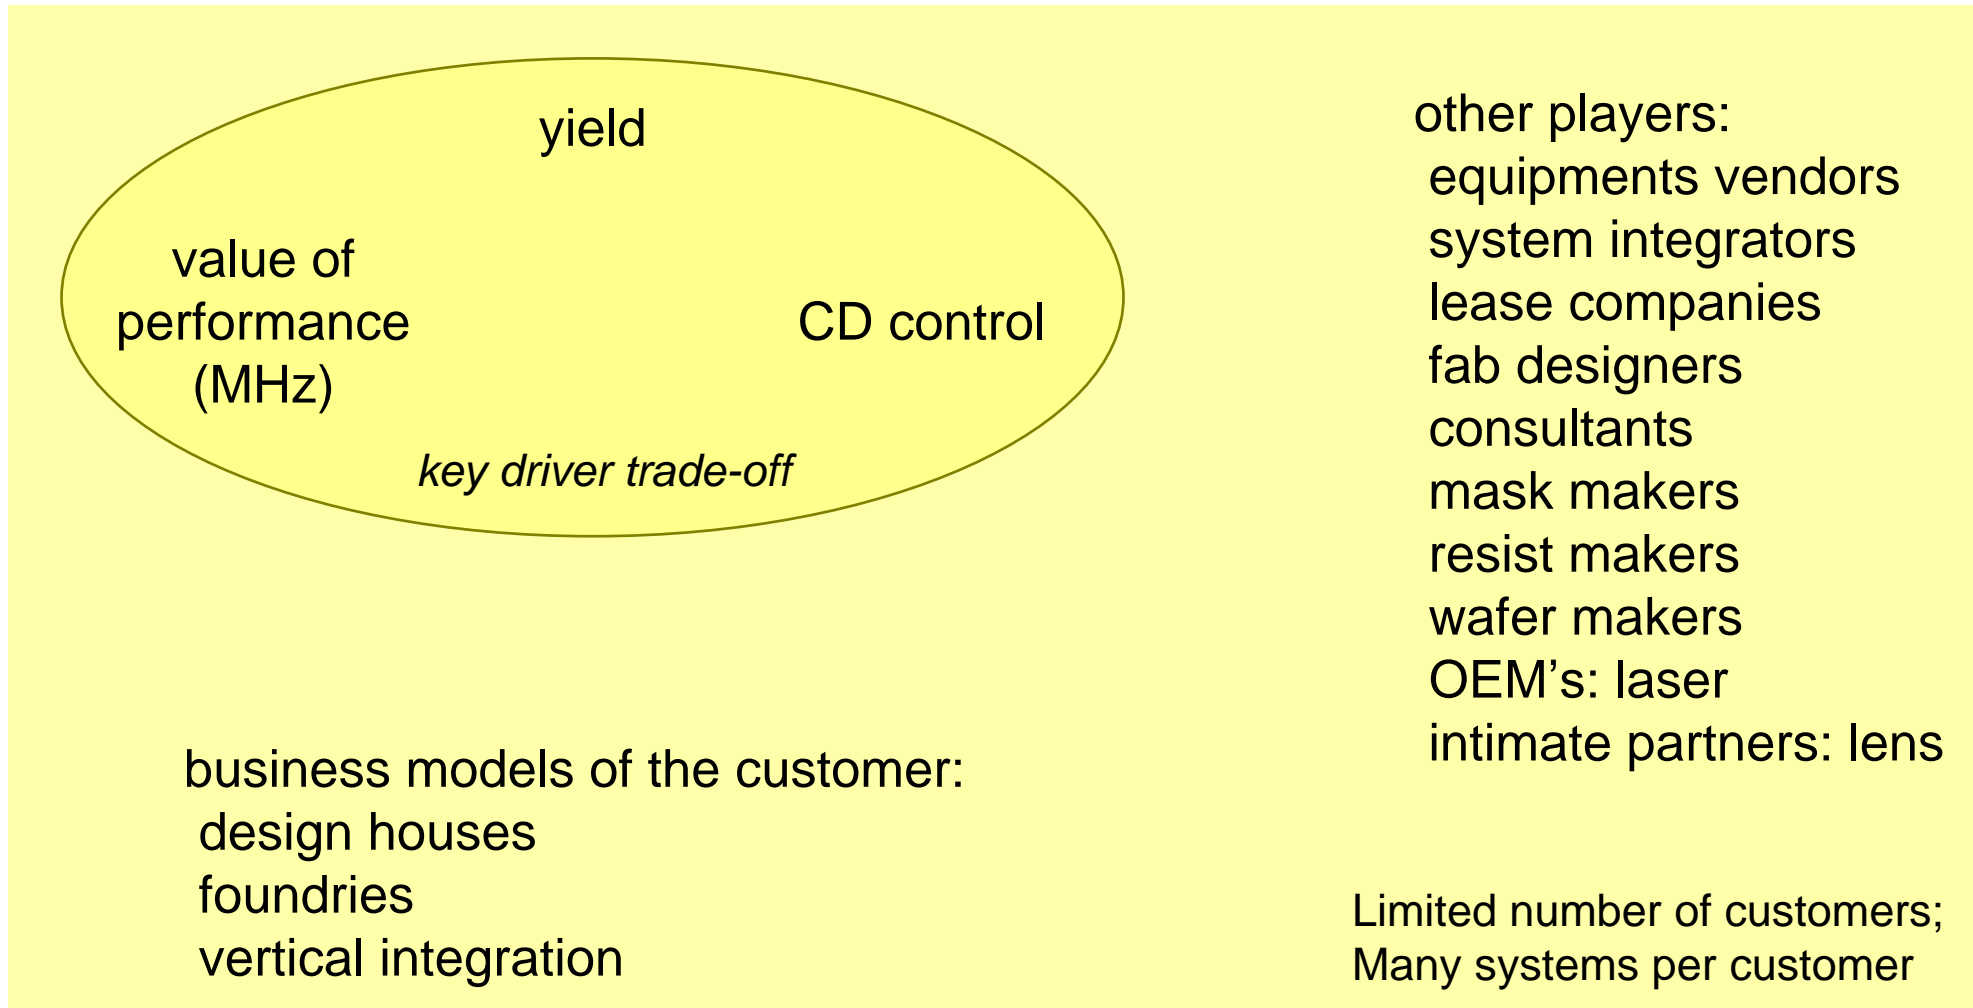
yield

value of performance (MHz)

CD control

key driver trade-off

other players:
equipments vendors
system integrators
lease companies
fab designers
consultants
mask makers
resist makers
wafer makers
OEM’s: laser
intimate partners: lens

business models of the customer:
design houses
foundries
vertical integration

Limited number of customers;
Many systems per customer